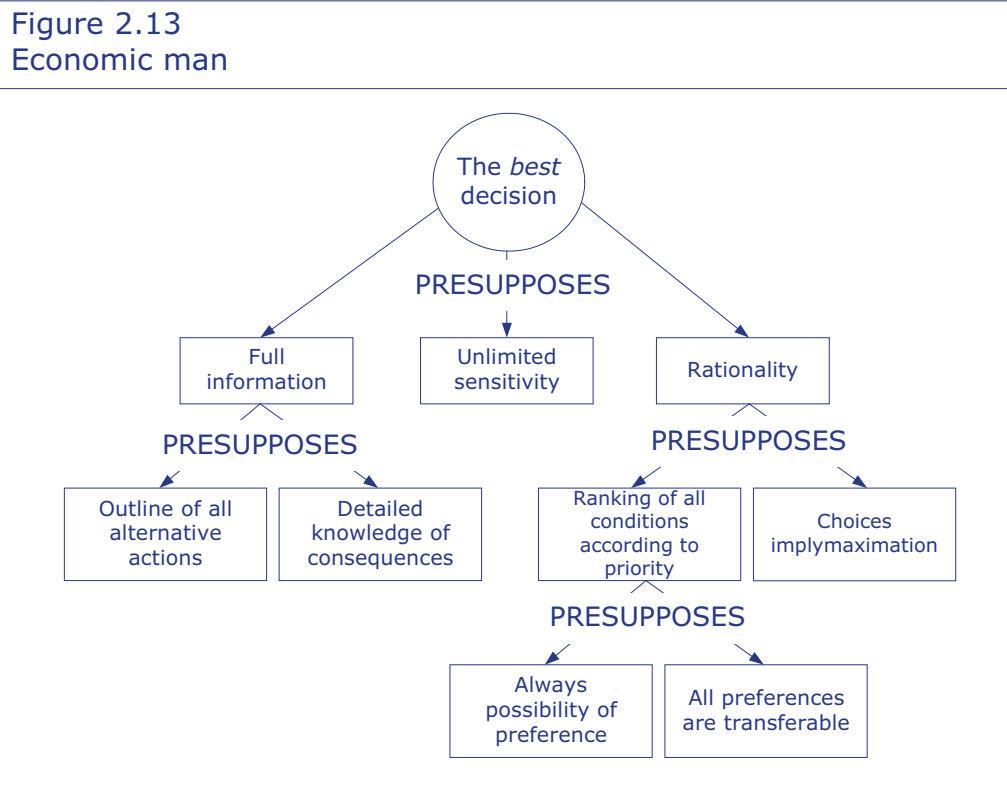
Figure 2.13
Economic man

The *best* decision

PRESUPPOSES

Full information

Unlimited sensitivity

Rationality

PRESUPPOSES

Outline of all alternative actions

Detailed knowledge of consequences

PRESUPPOSES

Ranking of all conditions according to priority

Choices implymaximation

PRESUPPOSES

Always possibility of preference

All preferences are transferable